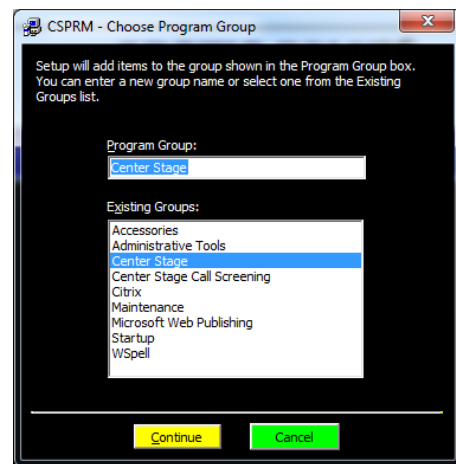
CSPRM - Choose Program Group

Setup will add items to the group shown in the Program Group box. You can enter a new group name or select one from the Existing Groups list.

Program Group:

Center Stage

Existing Groups:

Accessories
Administrative Tools
Center Stage
Center Stage Call Screening
Citrix
Maintenance
Microsoft Web Publishing
Startup
WSpell

Continue

Cancel